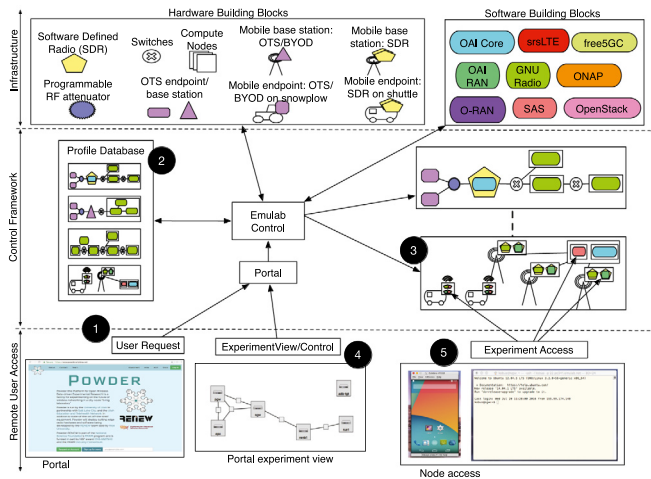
Infrastructure

Hardware Building Blocks

Software Defined Radio (SDR)

Switches

Compute Nodes

Mobile base station: OTS/BYOD

Mobile base station: SDR

Programmable RF attenuator

OTS endpoint/ base station

Mobile endpoint: OTS/ BYOD on snowplow

Mobile endpoint: SDR on shuttle

Software Building Blocks

OAI Core

srsLTE

free5GC

OAI RAN

GNU Radio

ONAP

O-RAN

SAS

OpenStack

Control Framework

Profile Database

2

Emulab Control

Portal

3

Remote User Access

1

User Request

ExperimentView/Control

4

5

Experiment Access

POWDER

RENEW

Portal

Portal experiment view

Node access